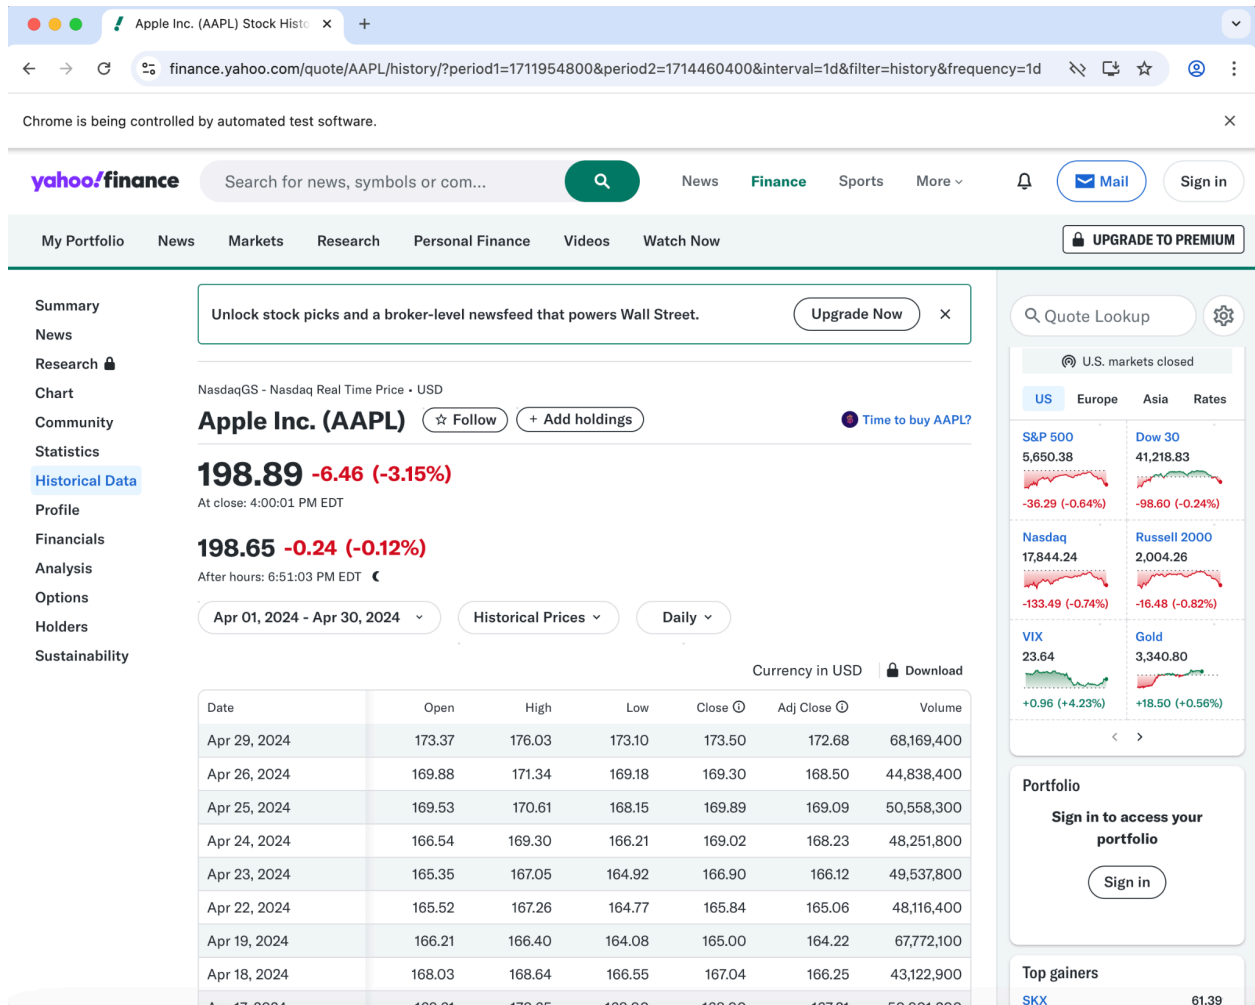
Apple Inc. (AAPL) Stock Histo ×

finance.yahoo.com/quote/AAPL/history/?period1=1711954800&period2=1714460400&interval=1d&filter=history&frequency=1d

Chrome is being controlled by automated test software.

yahoo!finance

Search for news, symbols or com...

News Finance Sports More

Mail Sign in

My Portfolio News Markets Research Personal Finance Videos Watch Now

UPGRADE TO PREMIUM

Summary
News
Research
Chart
Community
Statistics
Historical Data
Profile
Financials
Analysis
Options
Holders
Sustainability

Unlock stock picks and a broker-level newsfeed that powers Wall Street. Upgrade Now ×

NasdaqGS - Nasdaq Real Time Price • USD

Apple Inc. (AAPL) Follow + Add holdings Time to buy AAPL?

198.89 -6.46 (-3.15%)
At close: 4:00:01 PM EDT

198.65 -0.24 (-0.12%)
After hours: 6:51:03 PM EDT

Apr 01, 2024 - Apr 30, 2024 Historical Prices Daily

Currency in USD Download

| Date | Open | High | Low | Close | Adj Close | Volume |
|---|---|---|---|---|---|---|
| Apr 29, 2024 | 173.37 | 176.03 | 173.10 | 173.50 | 172.68 | 68,169,400 |
| Apr 26, 2024 | 169.88 | 171.34 | 169.18 | 169.30 | 168.50 | 44,838,400 |
| Apr 25, 2024 | 169.53 | 170.61 | 168.15 | 169.89 | 169.09 | 50,558,300 |
| Apr 24, 2024 | 166.54 | 169.30 | 166.21 | 169.02 | 168.23 | 48,251,800 |
| Apr 23, 2024 | 165.35 | 167.05 | 164.92 | 166.90 | 166.12 | 49,537,800 |
| Apr 22, 2024 | 165.52 | 167.26 | 164.77 | 165.84 | 165.06 | 48,116,400 |
| Apr 19, 2024 | 166.21 | 166.40 | 164.08 | 165.00 | 164.22 | 67,772,100 |
| Apr 18, 2024 | 168.03 | 168.64 | 166.55 | 167.04 | 166.25 | 43,122,900 |

Quote Lookup

U.S. markets closed

US Europe Asia Rates

S&P 500
5,650.38
-36.29 (-0.64%)

Dow 30
41,218.83
-98.60 (-0.24%)

Nasdaq
17,844.24
-133.49 (-0.74%)

Russell 2000
2,004.26
-16.48 (-0.82%)

VIX
23.64
+0.96 (+4.23%)

Gold
3,340.80
+18.50 (+0.56%)

Portfolio

Sign in to access your portfolio

Sign in

Top gainers

SKX 61.39